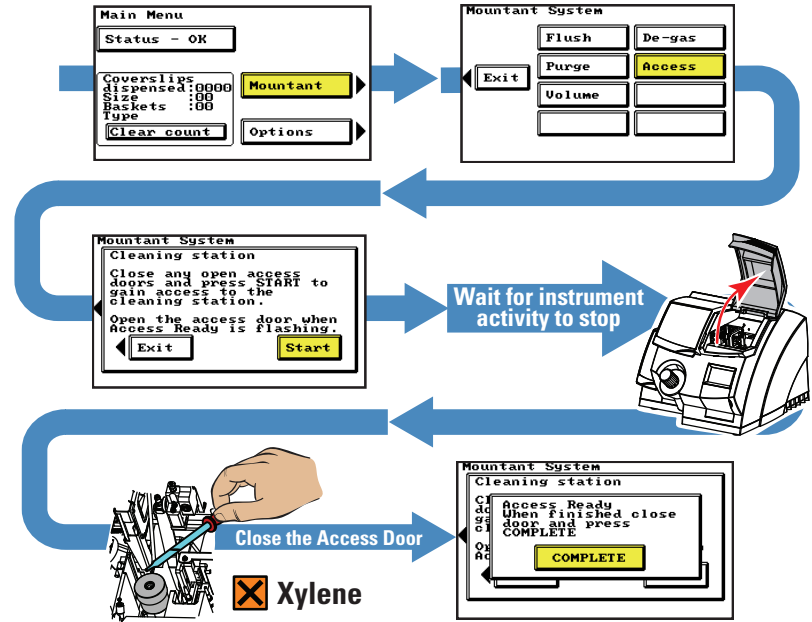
Main Menu

Status - OK

Coverslips dispensed:0000
Size :00
Baskets :00
Type

Clear count

Mountant

Options

Mountant System

Exit

Flush

De-gas

Purge

Access

Volume

Mountant System

Cleaning station

Close any open access doors and press START to gain access to the cleaning station.

Open the access door when Access Ready is flashing.

Exit

Start

Wait for instrument activity to stop

Close the Access Door

Xylene

Mountant System

Cleaning station

Access Ready
When finished close door and press COMPLETE

COMPLETE